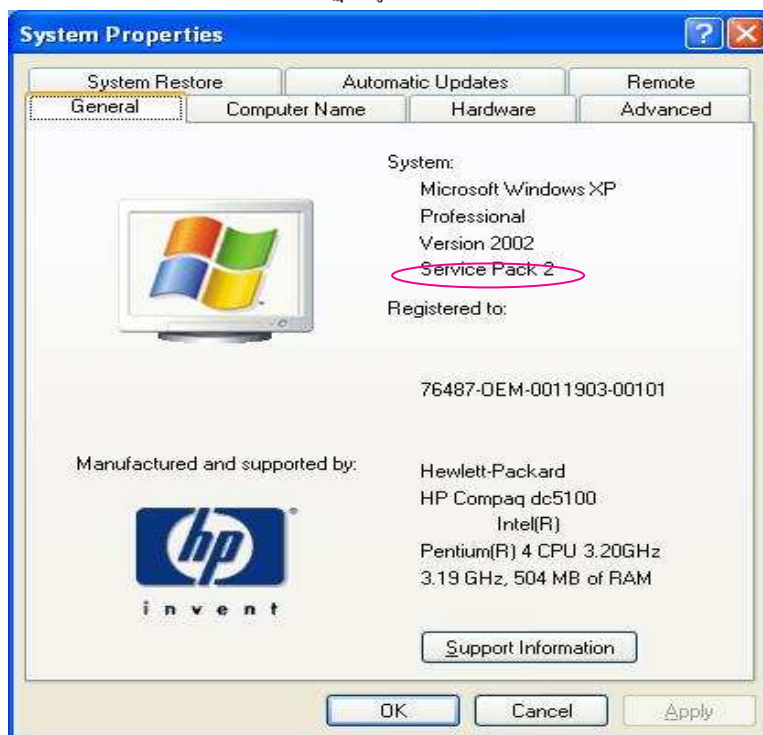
System Properties

System Restore | Automatic Updates | Remote
General | Computer Name | Hardware | Advanced

System:
Microsoft Windows XP
Professional
Version 2002
Service Pack 2

Registered to:

76487-OEM-0011903-00101

Manufactured and supported by:

Hewlett-Packard
HP Compaq dc5100
Intel(R)
Pentium(R) 4 CPU 3.20GHz
3.19 GHz, 504 MB of RAM

hp
invent

Support Information

OK
Cancel
Apply